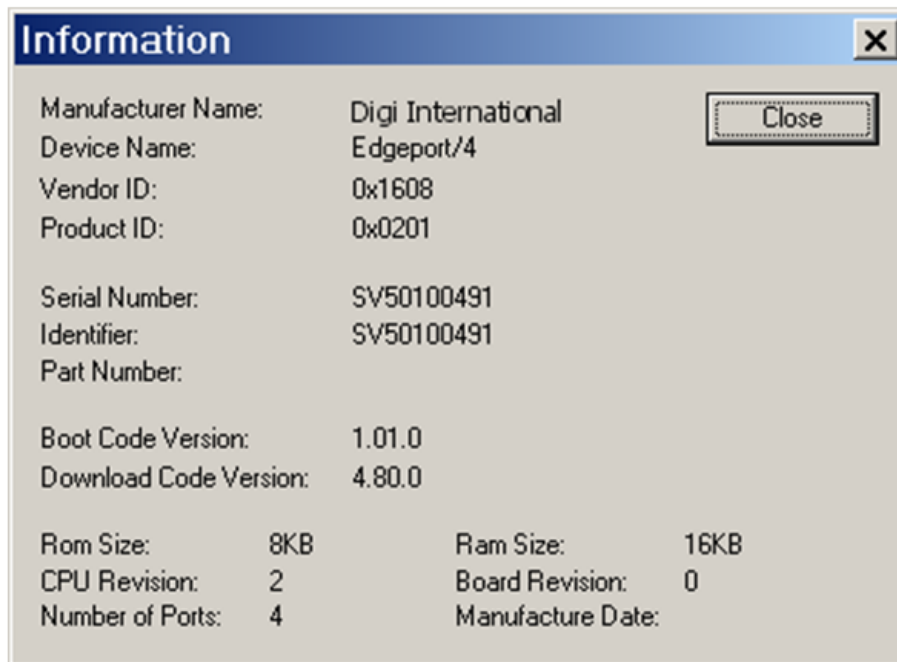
Information ×

Manufacturer Name: Digi International
Device Name: Edgeport/4
Vendor ID: 0x1608
Product ID: 0x0201

Close

Serial Number: SV50100491
Identifier: SV50100491
Part Number:

Boot Code Version: 1.01.0
Download Code Version: 4.80.0

Rom Size: 8KB
CPU Revision: 2
Number of Ports: 4

Ram Size: 16KB
Board Revision: 0
Manufacture Date: